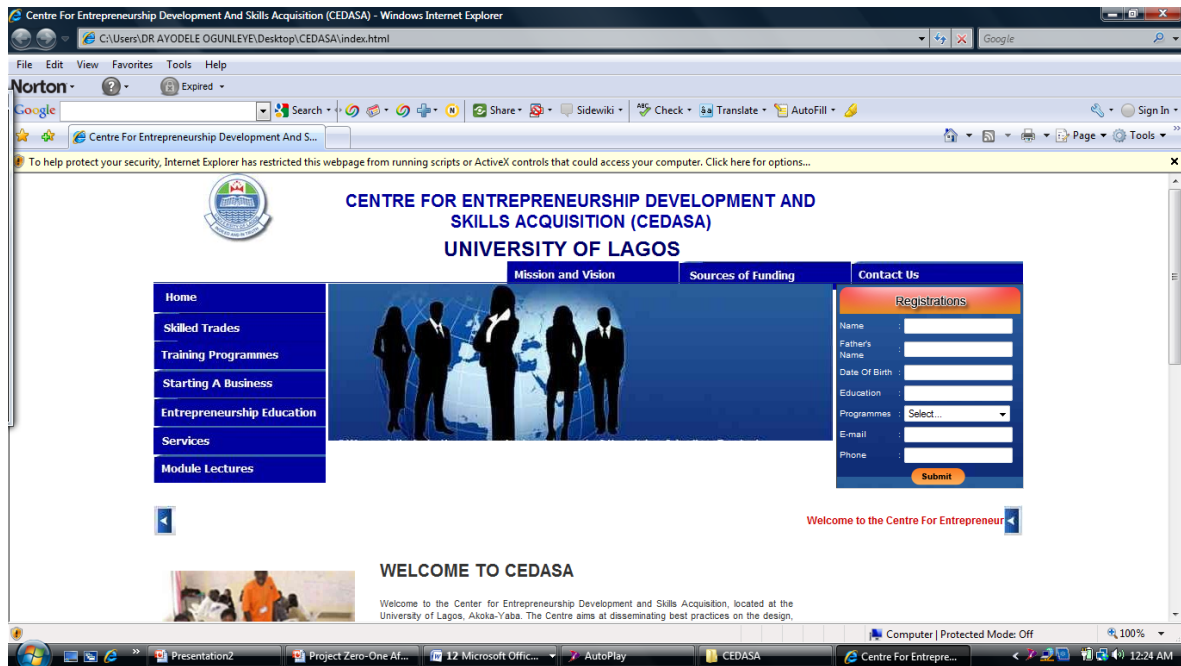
Centre For Entrepreneurship Development And Skills Acquisition (CEDASA) - Windows Internet Explorer

C:\Users\DR AYODELE OGUNLEYE\Desktop\CEDASA\index.html

Google

File Edit View Favorites Tools Help

Norton · Expired

Google Search · Share · Sidewiki · Check · Translate · AutoFill · Sign In ·

Centre For Entrepreneurship Development And S...

Page · Tools ·

To help protect your security, Internet Explorer has restricted this webpage from running scripts or ActiveX controls that could access your computer. Click here for options...

CENTRE FOR ENTREPRENEURSHIP DEVELOPMENT AND SKILLS ACQUISITION (CEDASA)

UNIVERSITY OF LAGOS

Mission and Vision | Sources of Funding | Contact Us

Home
Skilled Trades
Training Programmes
Starting A Business
Entrepreneurship Education
Services
Module Lectures

Registrations
Name :
Father's Name :
Date Of Birth :
Education :
Programmes : Select...
E-mail :
Phone :
Submit

Welcome to the Centre For Entrepreneur

WELCOME TO CEDASA

Welcome to the Center for Entrepreneurship Development and Skills Acquisition, located at the University of Lagos, Akoka-Yaba. The Centre aims at disseminating best practices on the design,

Computer | Protected Mode: Off 100%

Presentation2 | Project Zero-One Af... | 12 Microsoft Offic... | AutoPlay | CEDASA | Centre For Entrepre... | 12:24 AM